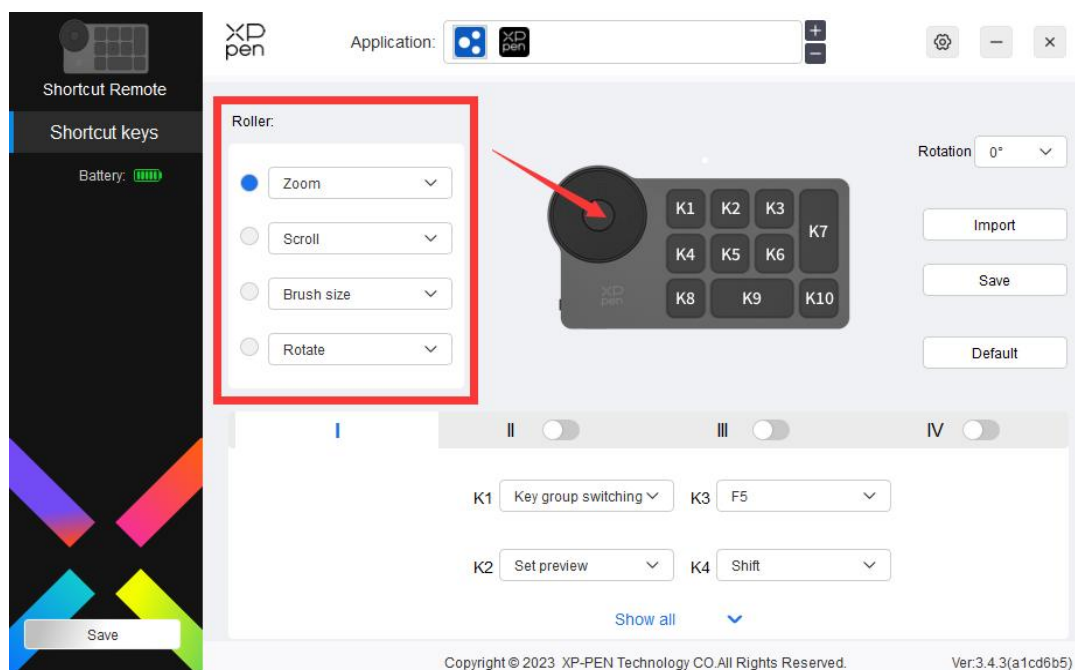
Shortcut Remote

Shortcut keys

Battery:

Save

XP pen

Application:

XP pen

+
−

×

Roller:

Zoom

Scroll

Brush size

Rotate

K1 K2 K3 K7
K4 K5 K6
K8 K9 K10

Rotation 0°

Import

Save

Default

I

II

III

IV

K1 Key group switching

K3 F5

K2 Set preview

K4 Shift

Show all

Copyright © 2023 XP-PEN Technology CO.All Rights Reserved.

Ver:3.4.3(a1cd6b5)